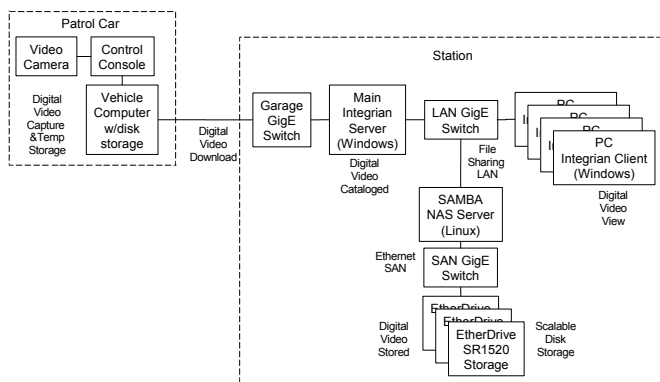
Patrol Car

Video Camera

Control Console

Digital Video Capture &Temp Storage

Vehicle Computer w/disk storage

Digital Video Download

Station

Garage GigE Switch

Main Integrian Server (Windows)

Digital Video Cataloged

LAN GigE Switch

File Sharing LAN

PC

In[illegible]

PC

In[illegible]

PC

In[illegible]

PC
Integrian Client (Windows)

Digital Video View

SAMBA NAS Server (Linux)

Ethernet SAN

SAN GigE Switch

Digital Video Stored

EtherDrive

EtherDrive

EtherDrive SR1520 Storage

Scalable Disk Storage